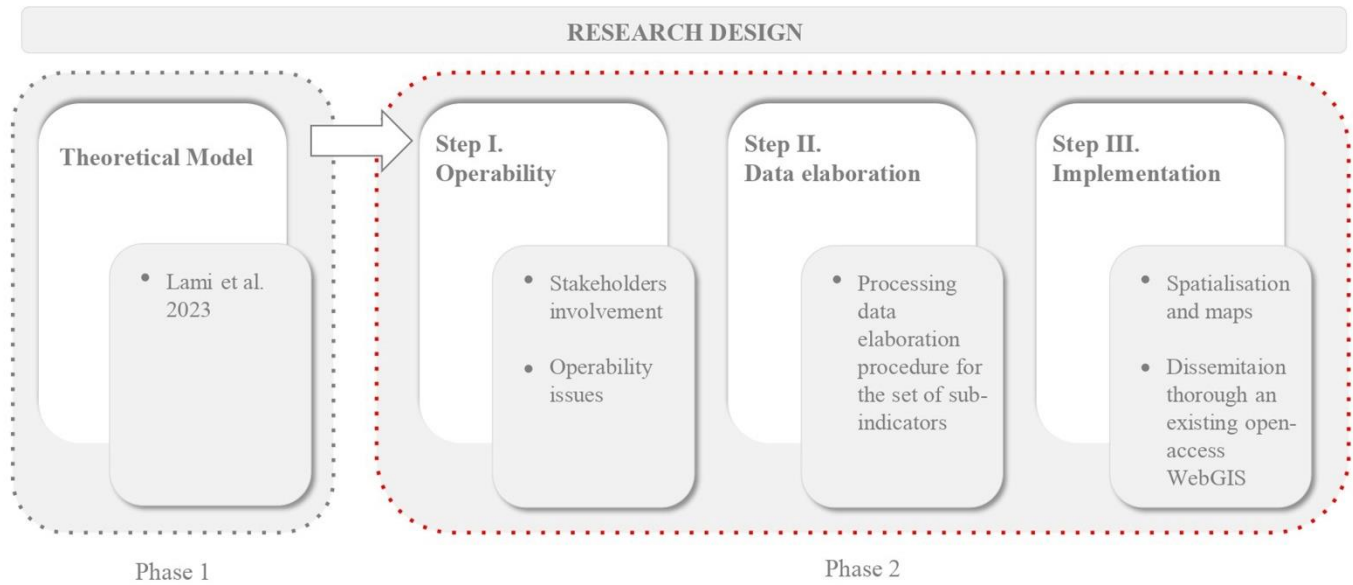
RESEARCH DESIGN

Theoretical Model

- Lami et al. 2023

Step I. Operability

- Stakeholders involvement
- Operability issues

Step II. Data elaboration

- Processing data elaboration procedure for the set of sub-indicators

Step III. Implementation

- Spatialisation and maps
- Dissemitaion thorough an existing open-access WebGIS

Phase 1

Phase 2